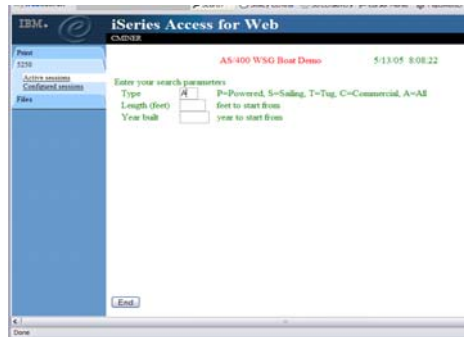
IBM.

iSeries Access for Web

CMINER

Print

5250

Active sessions

Configured sessions

Files

AS/400 WSG Boat Demo

5/13/05 8:08:22

Enter your search parameters

Type A P=Powered, S=Sailing, T=Tug, C=Commercial, A=All

Length (feet) feet to start from

Year built year to start from

End

Done